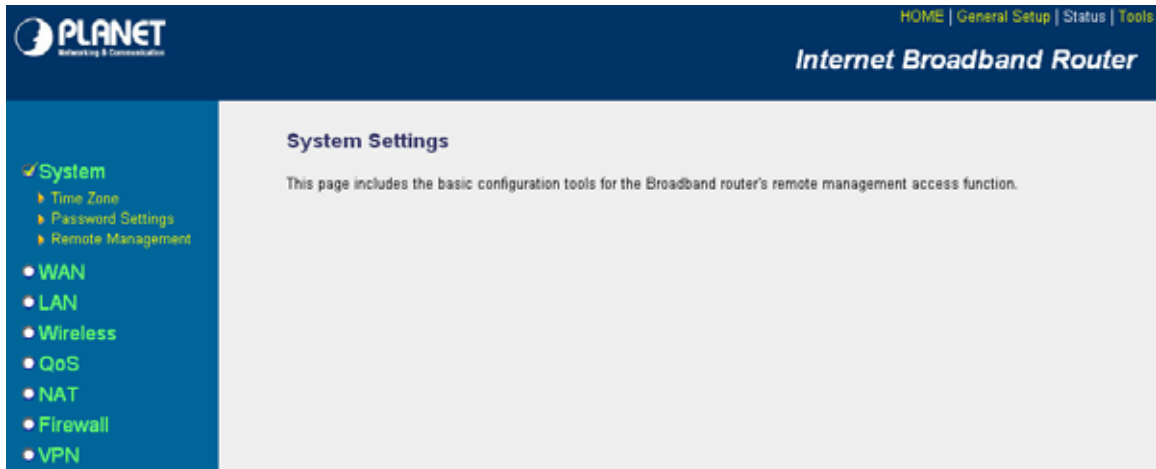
PLANET
Networking & Communication

HOME | General Setup | Status | Tools

Internet Broadband Router

System
Time Zone
Password Settings
Remote Management
WAN
LAN
Wireless
QoS
NAT
Firewall
VPN

System Settings

This page includes the basic configuration tools for the Broadband router's remote management access function.